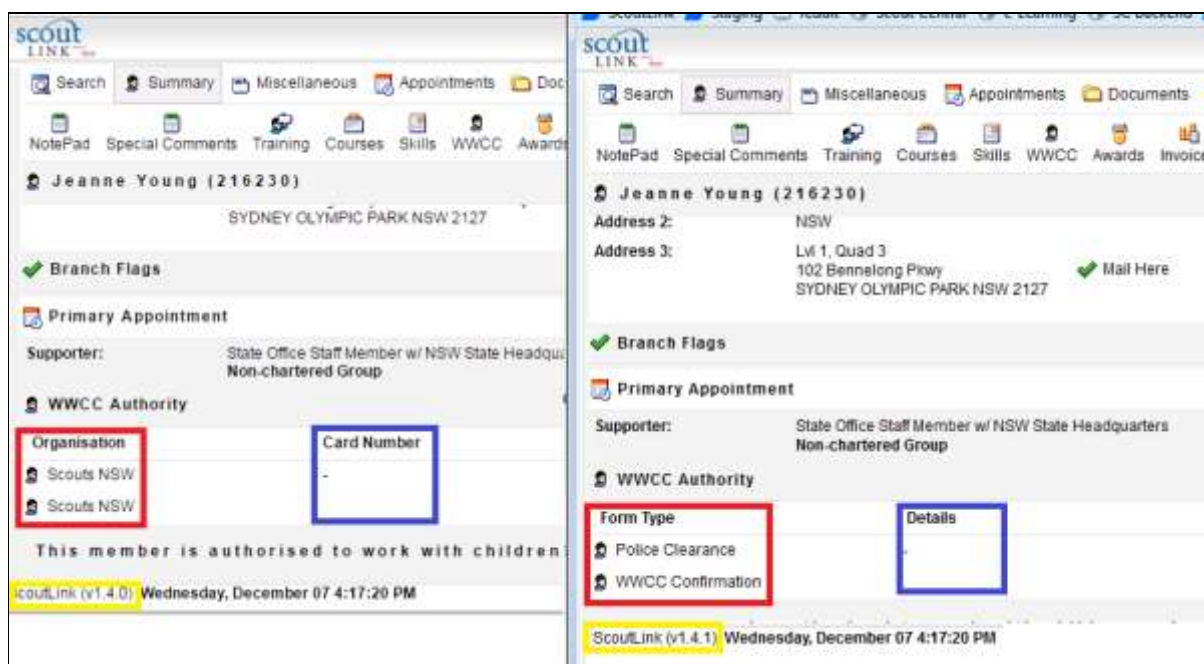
scout LINK

Search Summary Miscellaneous Appointments Doc

NotePad Special Comments Training Courses Skills WWCC Awards

Jeanne Young (216230)

SYDNEY OLYMPIC PARK NSW 2127

Branch Flags

Primary Appointment

Supporter: State Office Staff Member w/ NSW State Headqua
Non-chartered Group

WWCC Authority

| Organisation | Card Number |
|---|---|
| Scouts NSW | - |
| Scouts NSW | |

This member is authorised to work with children

coutLink (v1.4.0) Wednesday, December 07 4:17:20 PM

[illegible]

scout LINK

Search Summary Miscellaneous Appointments Documents

NotePad Special Comments Training Courses Skills WWCC Awards Invoice

Jeanne Young (216230)

Address 2: NSW

Address 3: Lvl 1, Quad 3
102 Bennelong Pkwy
SYDNEY OLYMPIC PARK NSW 2127
Mail Here

Branch Flags

Primary Appointment

Supporter: State Office Staff Member w/ NSW State Headquarters
Non-chartered Group

WWCC Authority

| Form Type | Details |
|---|---|
| Police Clearance | - |
| WWCC Confirmation | |

ScoutLink (v1.4.1) Wednesday, December 07 4:17:20 PM